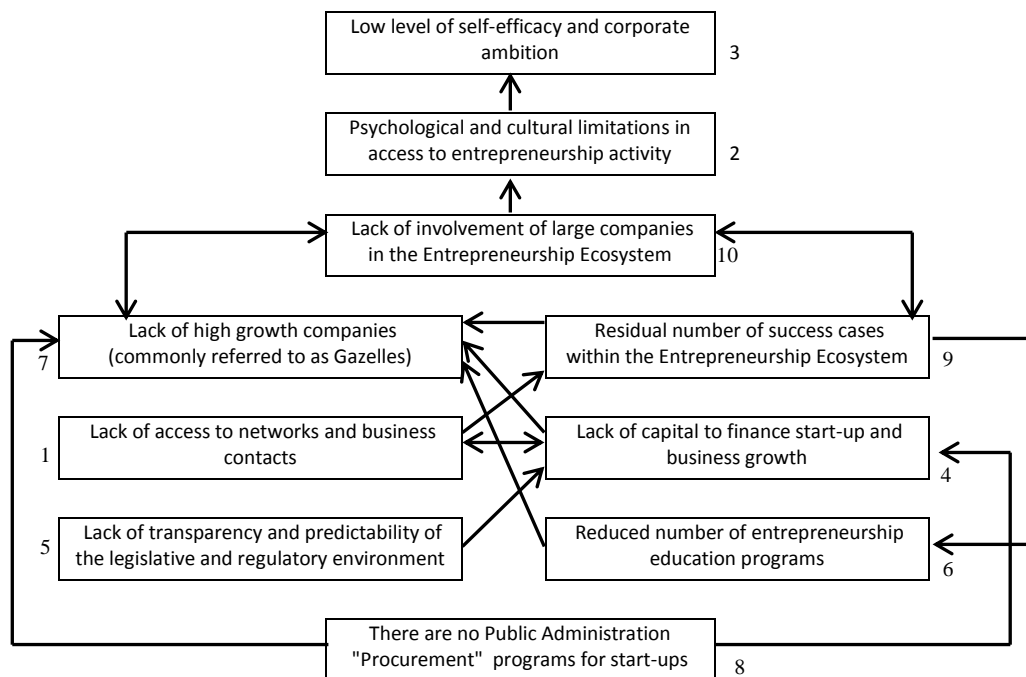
Low level of self-efficacy and corporate ambition
3

Psychological and cultural limitations in access to entrepreneurship activity
2

Lack of involvement of large companies in the Entrepreneurship Ecosystem
10

Lack of high growth companies (commonly referred to as Gazelles)
7

Residual number of success cases within the Entrepreneurship Ecosystem
9

Lack of access to networks and business contacts
1

Lack of capital to finance start-up and business growth
4

Lack of transparency and predictability of the legislative and regulatory environment
5

Reduced number of entrepreneurship education programs
6

There are no Public Administration "Procurement" programs for start-ups
8